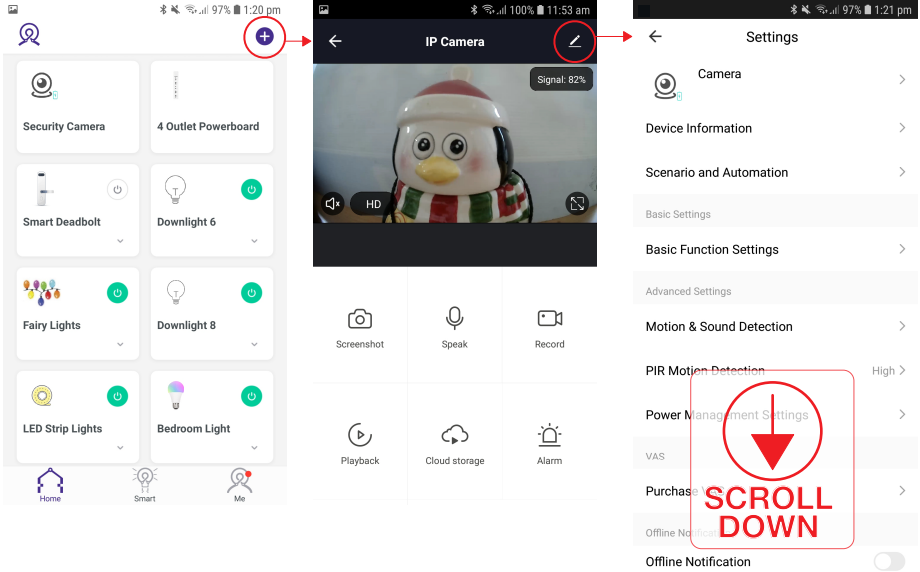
97% 1:20 pm

Security Camera
4 Outlet Powerboard
Smart Deadbolt
Downlight 6
Fairy Lights
Downlight 8
LED Strip Lights
Bedroom Light

Home
Smart
Me

100% 11:53 am

IP Camera

Signal: 82%

HD

Screenshot
Speak
Record
Playback
Cloud storage
Alarm

97% 1:21 pm

Settings

Camera

Device Information

Scenario and Automation

Basic Settings

Basic Function Settings

Advanced Settings

Motion & Sound Detection

PIR Motion Detection High

Power Management Settings

VAS

Purchase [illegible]

Offline Notification

Offline Notification

SCROLL DOWN